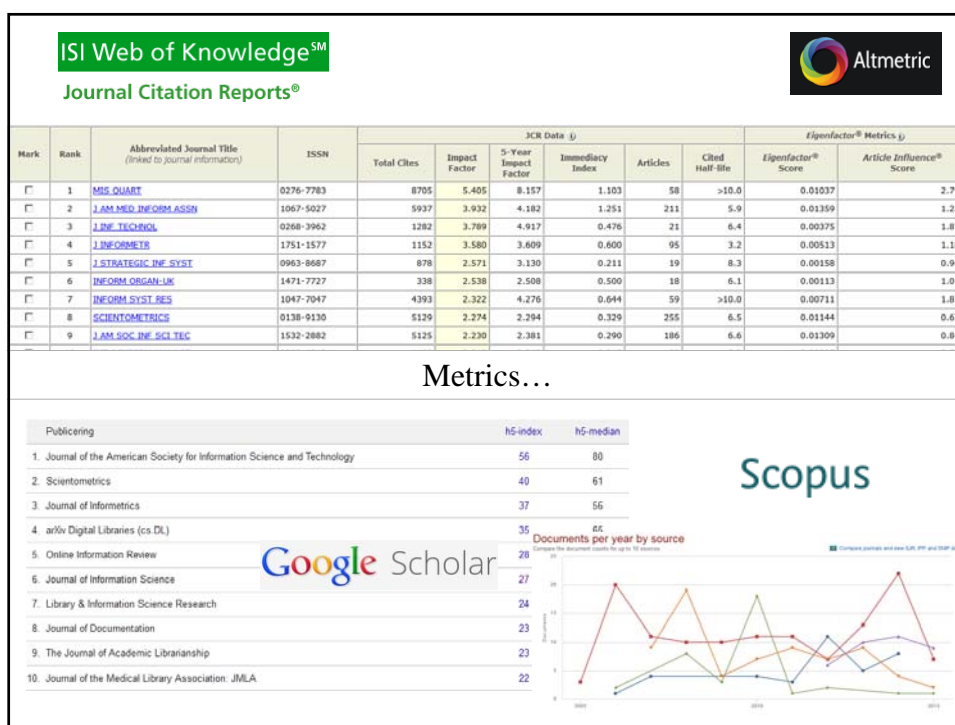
ISI Web of Knowledge℠

Journal Citation Reports®

Altmetric

| Mark | Rank | Abbreviated Journal Title (linked to journal information) | ISSN | Total Cites | Impact Factor | 5-Year Impact Factor | Immediacy Index | Articles | Cited Half-life | Eigenfactor® Score | Article Influence® Score |
|---|---|---|---|---|---|---|---|---|---|---|---|
| | | | | JCR Data | | | | | | Eigenfactor® Metrics | |
| ☐ | 1 | MIS QUART | 0276-7783 | 8705 | 5.405 | 8.157 | 1.103 | 58 | >10.0 | 0.01037 | 2.7 |
| ☐ | 2 | J AM MED INFORM ASSN | 1067-5027 | 5937 | 3.932 | 4.182 | 1.251 | 211 | 5.9 | 0.01359 | 1.2 |
| ☐ | 3 | J INF TECHNOL | 0268-3962 | 1282 | 3.789 | 4.917 | 0.476 | 21 | 6.4 | 0.00375 | 1.8 |
| ☐ | 4 | J INFORMETR | 1751-1577 | 1152 | 3.580 | 3.609 | 0.600 | 95 | 3.2 | 0.00513 | 1.1 |
| ☐ | 5 | J STRATEGIC INF SYST | 0963-8687 | 878 | 2.571 | 3.130 | 0.211 | 19 | 8.3 | 0.00158 | 0.9 |
| ☐ | 6 | INFORM ORGAN-UK | 1471-7727 | 338 | 2.538 | 2.508 | 0.500 | 18 | 6.1 | 0.00113 | 1.0 |
| ☐ | 7 | INFORM SYST RES | 1047-7047 | 4393 | 2.322 | 4.276 | 0.644 | 59 | >10.0 | 0.00711 | 1.8 |
| ☐ | 8 | SCIENTOMETRICS | 0138-9130 | 5129 | 2.274 | 2.294 | 0.329 | 255 | 6.5 | 0.01144 | 0.6 |
| ☐ | 9 | J AM SOC INF SCI TEC | 1532-2882 | 5125 | 2.230 | 2.381 | 0.290 | 186 | 6.6 | 0.01309 | 0.8 |

Metrics…

| Publicering | h5-index | h5-median |
|---|---|---|
| 1. Journal of the American Society for Information Science and Technology | 56 | 80 |
| 2. Scientometrics | 40 | 61 |
| 3. Journal of Informetrics | 37 | 56 |
| 4. arXiv Digital Libraries (cs.DL) | 35 | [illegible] |
| 5. Online Information Review | 28 | |
| 6. Journal of Information Science | 27 | |
| 7. Library & Information Science Research | 24 | |
| 8. Journal of Documentation | 23 | |
| 9. The Journal of Academic Librarianship | 23 | |
| 10. Journal of the Medical Library Association: JMLA | 22 | |

Google Scholar

Scopus

Documents per year by source
Compare the document counts for up to 10 sources
Compare journals and view SJR, IPP and SNIP data
Documents